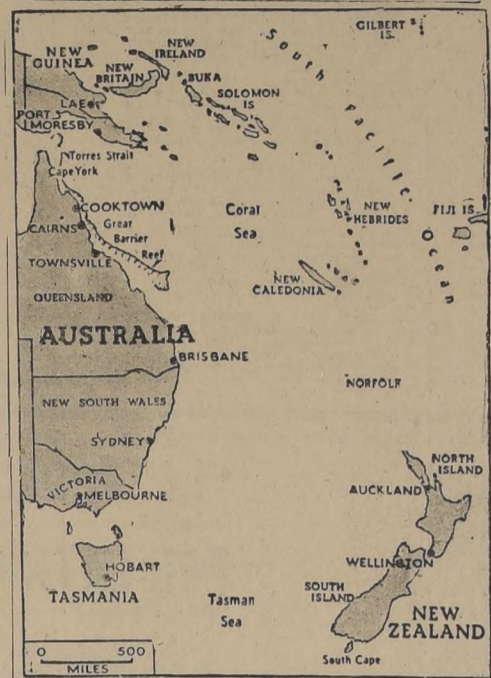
GILBERT IS.
South Pacific Ocean
NEW GUINEA
NEW IRELAND
NEW BRITAIN
BUKA
SOLOMON IS
LAE
PORT MORESBY
Torres Strait
Cape York
COOKTOWN
Great Barrier Reef
Coral Sea
NEW HEBRIDES
FIJI IS.
CAIRNS
TOWNSVILLE
QUEENSLAND
NEW CALEDONIA
AUSTRALIA
BRISBANE
NORFOLK
NEW SOUTH WALES
SYDNEY
VICTORIA
MELBOURNE
NORTH ISLAND
AUCKLAND
WELLINGTON
HOBART
TASMANIA
Tasman Sea
SOUTH ISLAND
NEW ZEALAND
South Cape
0 500
MILES